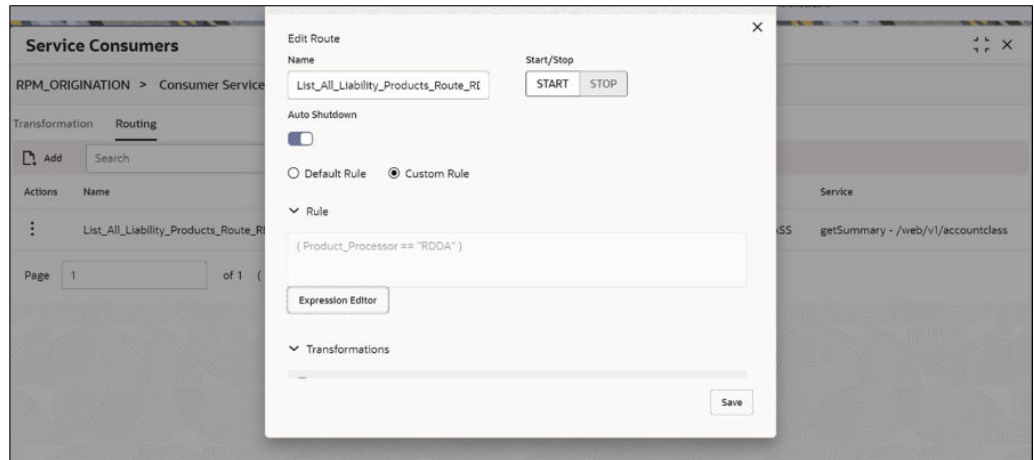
Service Consumers

RPM_ORIGINATION > Consumer Service

Transformation Routing

Add Search

Actions Name

List_All_Liability_Products_Route_RI

Page 1 of 1 (

SS getSummary - /web/v1/accountclass

Service

Edit Route

Name

List_All_Liability_Products_Route_RI

Start/Stop

START STOP

Auto Shutdown

Default Rule Custom Rule

Rule

( Product_Processor == "RDDA" )

Expression Editor

Transformations

Save